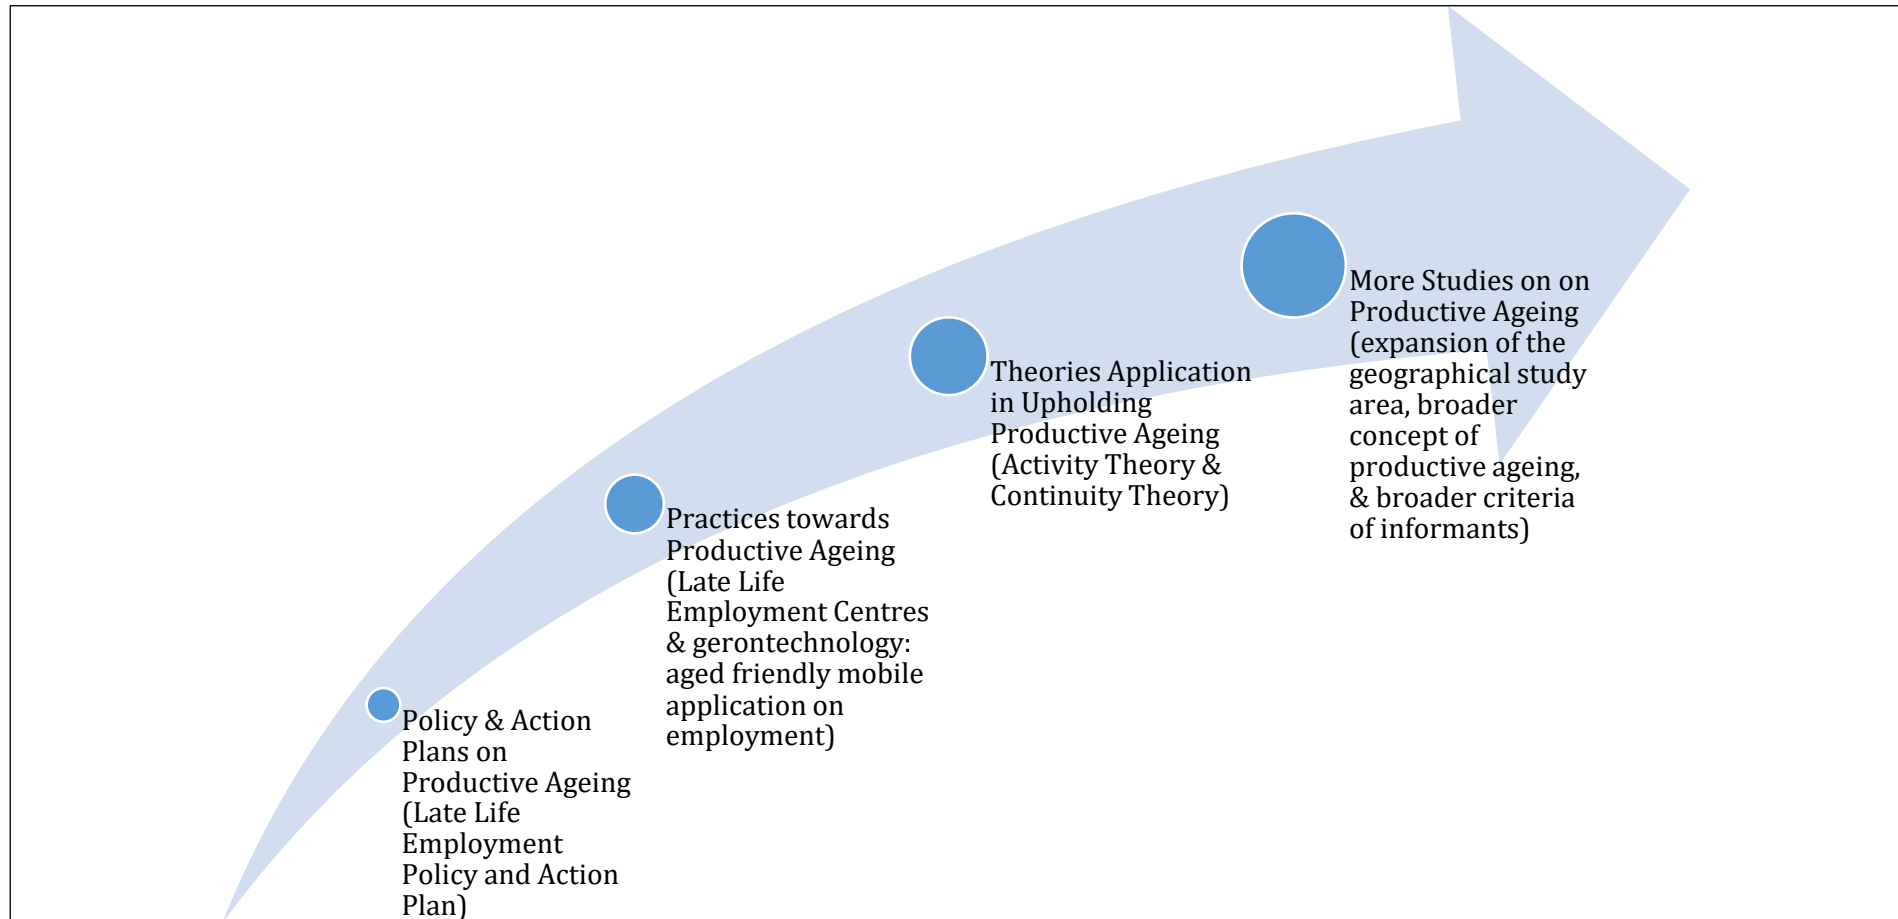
Policy & Action Plans on Productive Ageing (Late Life Employment Policy and Action Plan)

Practices towards Productive Ageing (Late Life Employment Centres & gerontechnology: aged friendly mobile application on employment)

Theories Application in Upholding Productive Ageing (Activity Theory & Continuity Theory)

More Studies on on Productive Ageing (expansion of the geographical study area, broader concept of productive ageing, & broader criteria of informants)